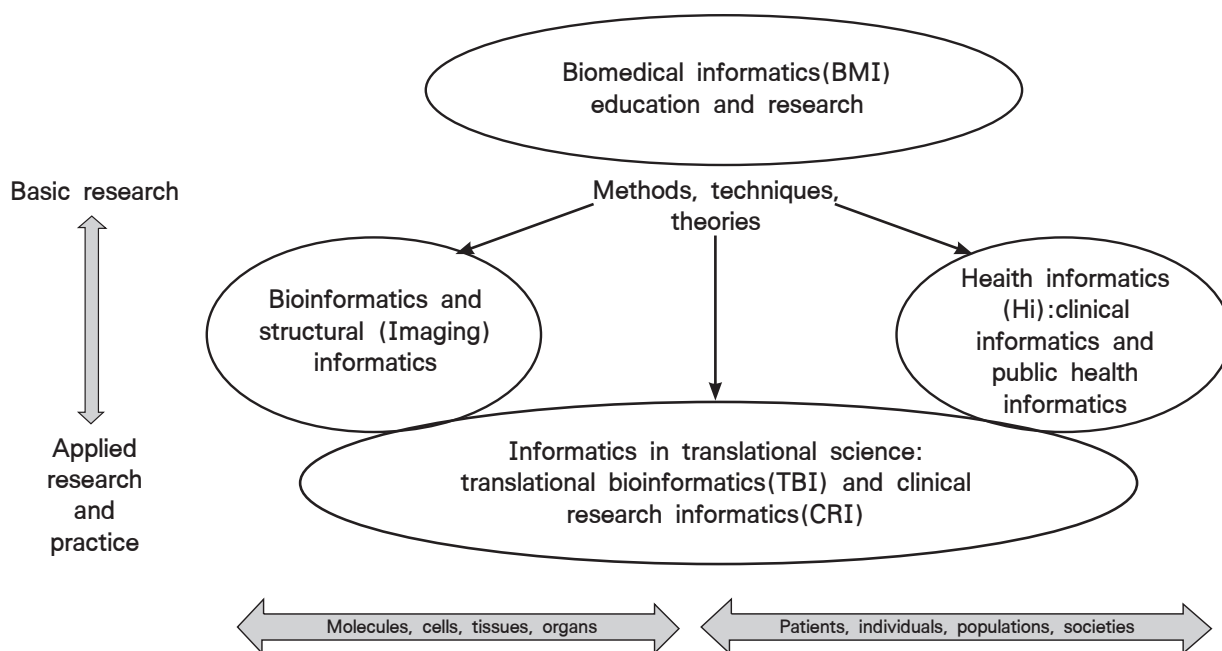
Biomedical informatics(BMI) education and research

Basic research

Methods, techniques, theories

Bioinformatics and structural (Imaging) informatics

Heaith informatics (Hi):clinical informatics and public health informatics

Applied research and practice

Informatics in translational science: translational bioinformatics(TBI) and clinical research informatics(CRI)

Molecules, cells, tissues, organs

Patients, individuals, populations, societies